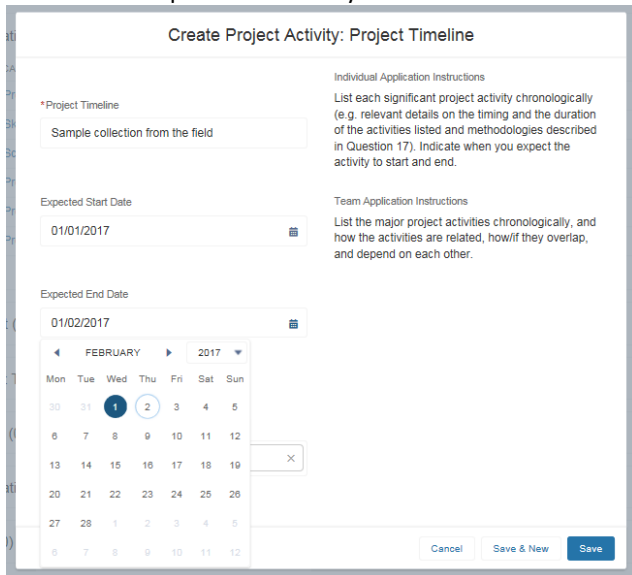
Create Project Activity: Project Timeline

*Project Timeline

Sample collection from the field

Expected Start Date

01/01/2017

Expected End Date

01/02/2017

FEBRUARY 2017

| Mon | Tue | Wed | Thu | Fri | Sat | Sun |
|---|---|---|---|---|---|---|
| 30 | 31 | 1 | 2 | 3 | 4 | 5 |
| 6 | 7 | 8 | 9 | 10 | 11 | 12 |
| 13 | 14 | 15 | 16 | 17 | 18 | 19 |
| 20 | 21 | 22 | 23 | 24 | 25 | 26 |
| 27 | 28 | 1 | 2 | 3 | 4 | 5 |
| 6 | 7 | 8 | 9 | 10 | 11 | 12 |

Individual Application Instructions

List each significant project activity chronologically (e.g. relevant details on the timing and the duration of the activities listed and methodologies described in Question 17). Indicate when you expect the activity to start and end.

Team Application Instructions

List the major project activities chronologically, and how the activities are related, how/if they overlap, and depend on each other.

Cancel Save & New Save